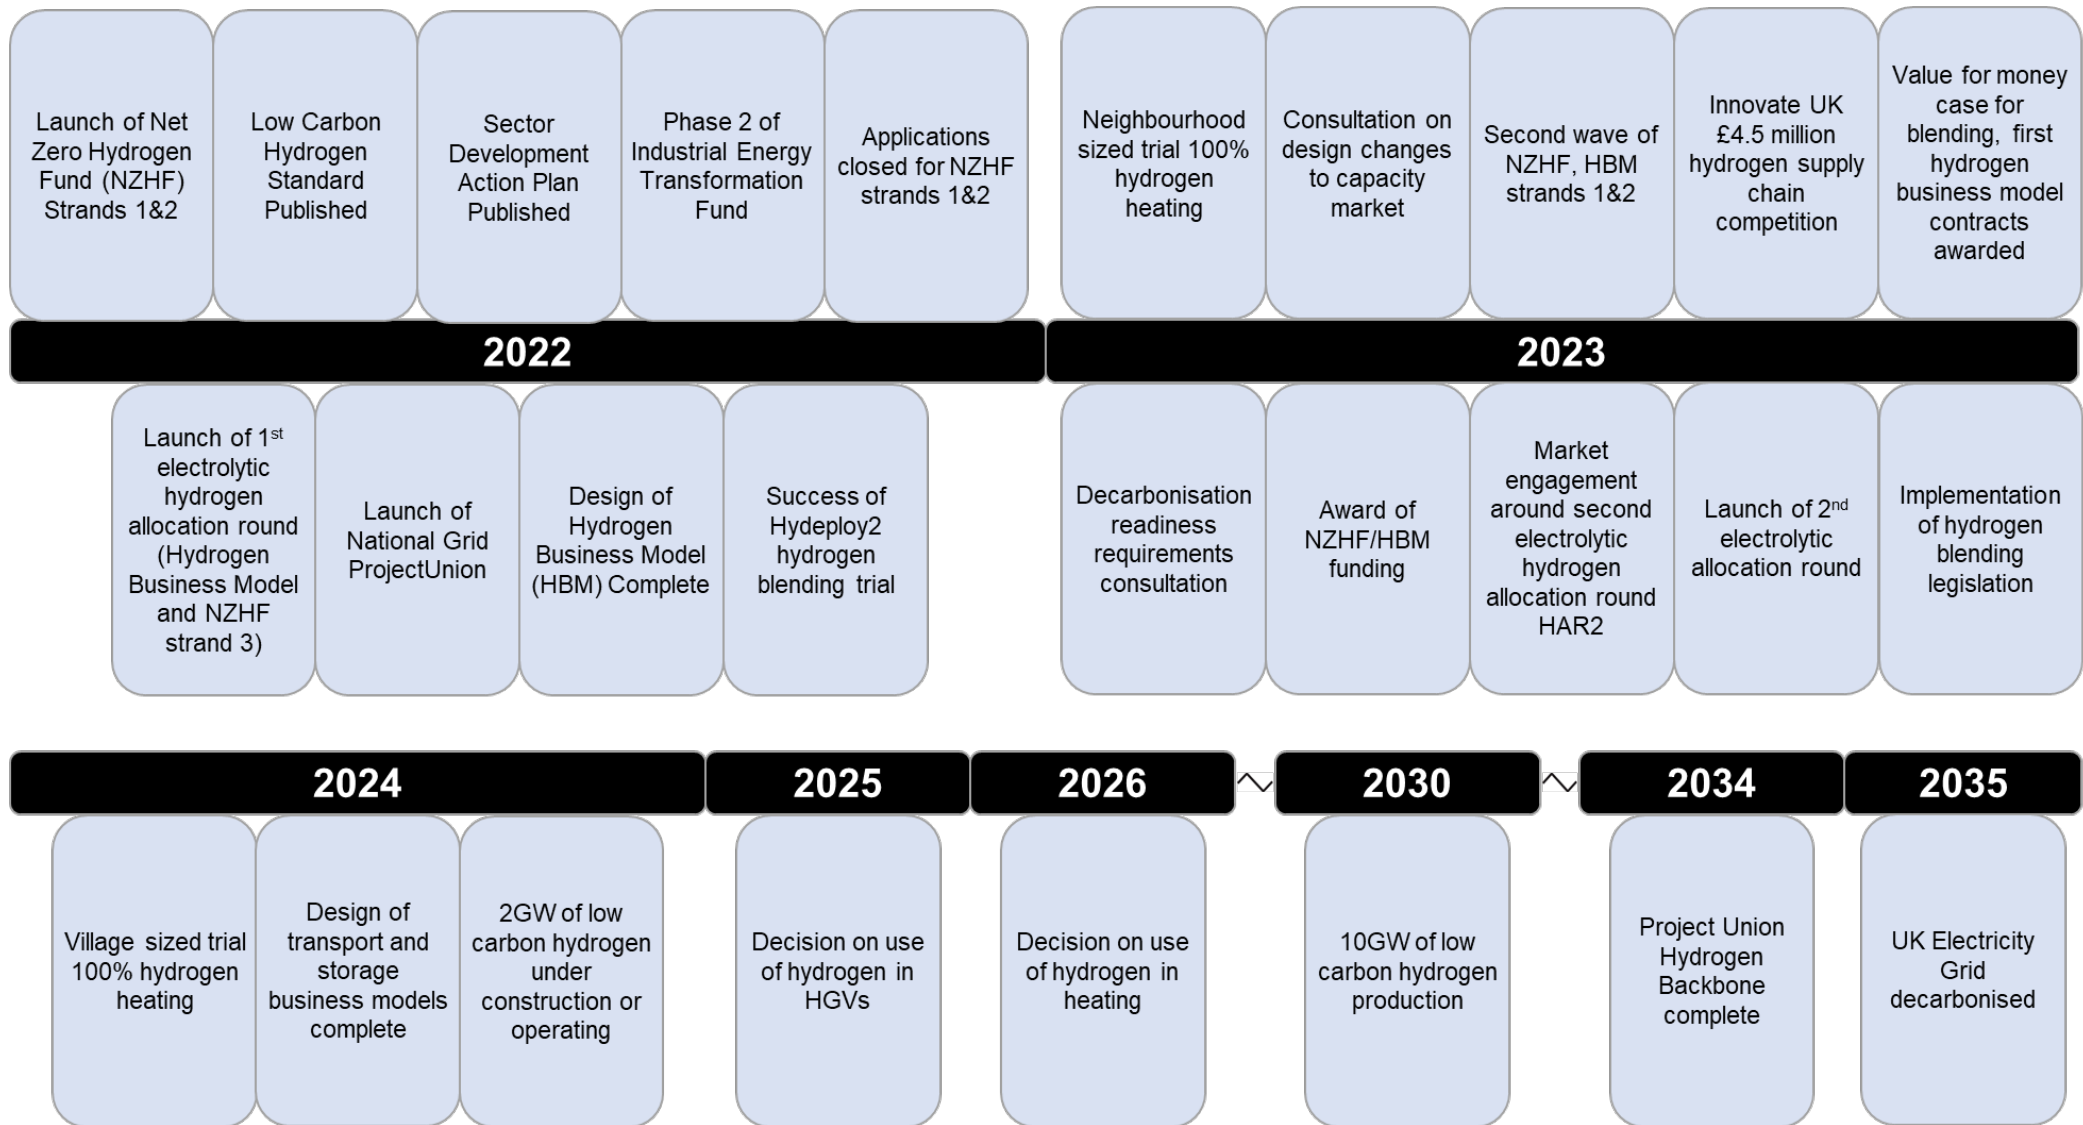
Launch of Net Zero Hydrogen Fund (NZHF) Strands 1&2

Low Carbon Hydrogen Standard Published

Sector Development Action Plan Published

Phase 2 of Industrial Energy Transformation Fund

Applications closed for NZHF strands 1&2

Neighbourhood sized trial 100% hydrogen heating

Consultation on design changes to capacity market

Second wave of NZHF, HBM strands 1&2

Innovate UK £4.5 million hydrogen supply chain competition

Value for money case for blending, first hydrogen business model contracts awarded

2022

2023

Launch of 1$^{st}$ electrolytic hydrogen allocation round (Hydrogen Business Model and NZHF strand 3)

Launch of National Grid ProjectUnion

Design of Hydrogen Business Model (HBM) Complete

Success of Hydeploy2 hydrogen blending trial

Decarbonisation readiness requirements consultation

Award of NZHF/HBM funding

Market engagement around second electrolytic hydrogen allocation round HAR2

Launch of 2$^{nd}$ electrolytic allocation round

Implementation of hydrogen blending legislation

2024

2025

2026

2030

2034

2035

Village sized trial 100% hydrogen heating

Design of transport and storage business models complete

2GW of low carbon hydrogen under construction or operating

Decision on use of hydrogen in HGVs

Decision on use of hydrogen in heating

10GW of low carbon hydrogen production

Project Union Hydrogen Backbone complete

UK Electricity Grid decarbonised